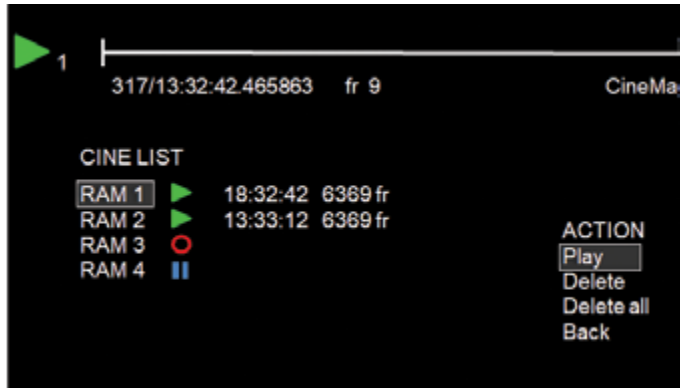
1

317/13:32:42.465863 fr 9

CineMa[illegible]

CINE LIST

| | | | |
|---|---|---|---|
| RAM 1 | | 18:32:42 | 6369 fr |
| RAM 2 | | 13:33:12 | 6369 fr |
| RAM 3 | | | |
| RAM 4 | | | |

ACTION
Play
Delete
Delete all
Back